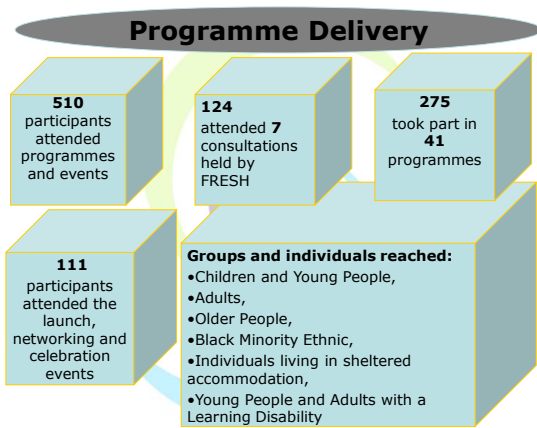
Programme Delivery

510 participants attended programmes and events

124 attended 7 consultations held by FRESH

275 took part in 41 programmes

111 participants attended the launch, networking and celebration events

Groups and individuals reached:
•Children and Young People,
•Adults,
•Older People,
•Black Minority Ethnic,
•Individuals living in sheltered accommodation,
•Young People and Adults with a Learning Disability